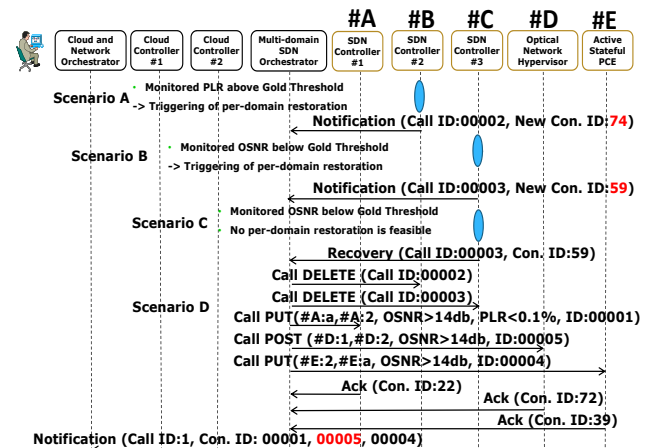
#A #B #C #D #E

Cloud and Network Orchestrator

Cloud Controller #1

Cloud Controller #2

Multi-domain SDN Orchestrator

SDN Controller #1

SDN Controller #2

SDN Controller #3

Optical Network Hypervisor

Active Stateful PCE

Scenario A
• Monitored PLR above Gold Threshold
-> Triggering of per-domain restoration

Notification (Call ID:00002, New Con. ID:74)

Scenario B
• Monitored OSNR below Gold Threshold
-> Triggering of per-domain restoration

Notification (Call ID:00003, New Con. ID:59)

Scenario C
• Monitored OSNR below Gold Threshold
• No per-domain restoration is feasible

Recovery (Call ID:00003, Con. ID:59)

Scenario D

Call DELETE (Call ID:00002)

Call DELETE (Call ID:00003)

Call PUT(#A:a,#A:2, OSNR>14db, PLR<0.1%, ID:00001)

Call POST (#D:1,#D:2, OSNR>14db, ID:00005)

Call PUT(#E:2,#E:a, OSNR>14db, ID:00004)

Ack (Con. ID:22)

Ack (Con. ID:72)

Ack (Con. ID:39)

Notification (Call ID:1, Con. ID: 00001, 00005, 00004)